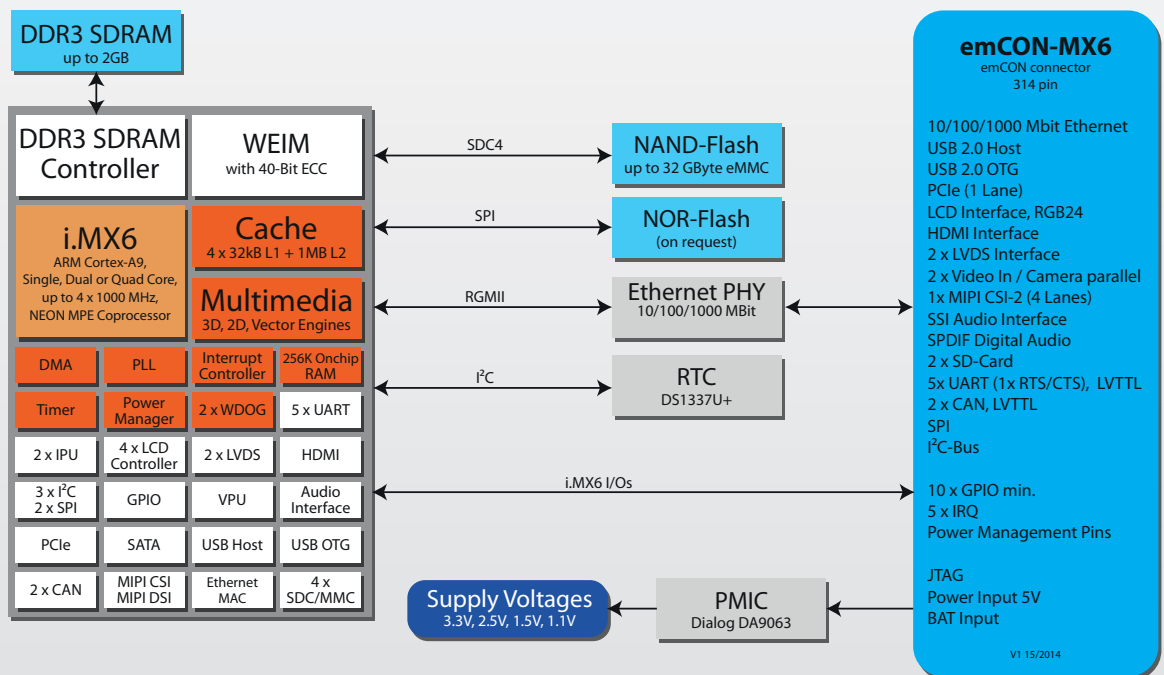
DDR3 SDRAM
up to 2GB

DDR3 SDRAM Controller

WEIM
with 40-Bit ECC

i.MX6
ARM Cortex-A9, Single, Dual or Quad Core, up to 4 x 1000 MHz, NEON MPE Coprocessor

Cache
4 x 32kB L1 + 1MB L2

Multimedia
3D, 2D, Vector Engines

| DMA | PLL | Interrupt Controller | 256K Onchip RAM |
|---|---|---|---|
| Timer | Power Manager | 2 x WDOG | 5 x UART |
| 2 x IPU | 4 x LCD Controller | 2 x LVDS | HDMI |
| 3 x I$^2$C 2 x SPI | GPIO | VPU | Audio Interface |
| PCIe | SATA | USB Host | USB OTG |
| 2 x CAN | MIPI CSI MIPI DSI | Ethernet MAC | 4 x SDC/MMC |

SDC4

NAND-Flash
up to 32 GByte eMMC

SPI

NOR-Flash
(on request)

RGMII

Ethernet PHY
10/100/1000 MBit

I$^2$C

RTC
DS1337U+

i.MX6 I/Os

Supply Voltages
3.3V, 2.5V, 1.5V, 1.1V

PMIC
Dialog DA9063

emCON-MX6
emCON connector
314 pin

10/100/1000 Mbit Ethernet
USB 2.0 Host
USB 2.0 OTG
PCIe (1 Lane)
LCD Interface, RGB24
HDMI Interface
2 x LVDS Interface
2 x Video In / Camera parallel
1x MIPI CSI-2 (4 Lanes)
SSI Audio Interface
SPDIF Digital Audio
2 x SD-Card
5x UART (1x RTS/CTS), LVTTL
2 x CAN, LVTTL
SPI
I$^2$C-Bus

10 x GPIO min.
5 x IRQ
Power Management Pins

JTAG
Power Input 5V
BAT Input

V1 15/2014